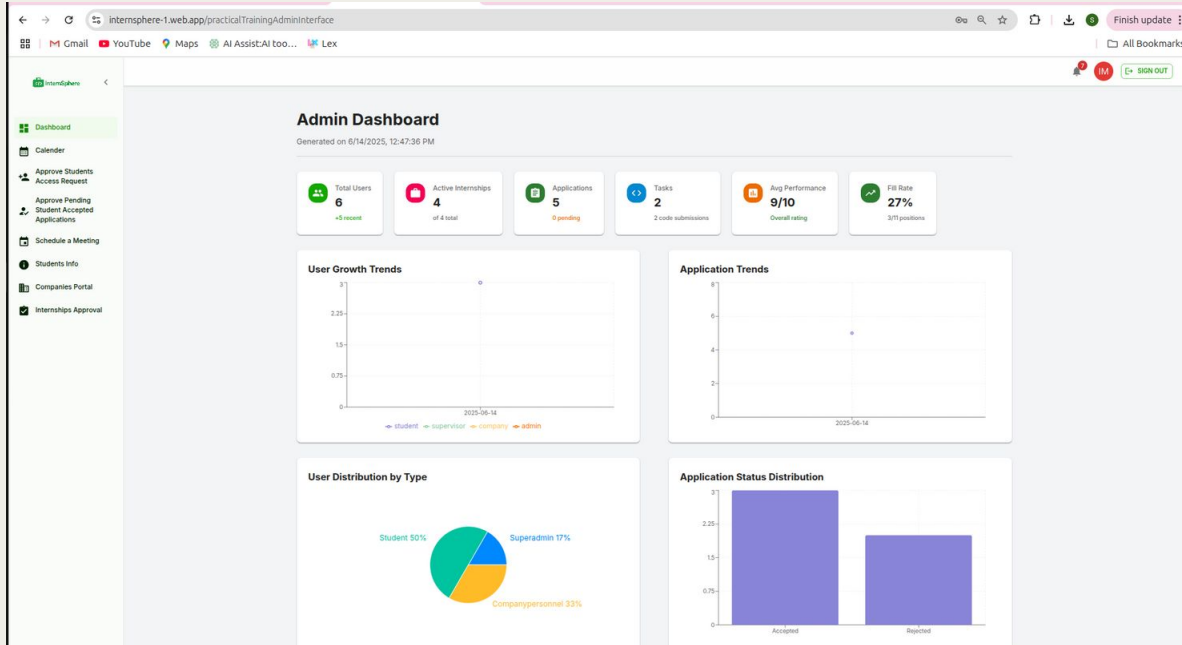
internsphere-1.web.app/practicalTrainingAdminInterface

Finish update

Gmail YouTube Maps AI Assist:AI too... Lex

All Bookmarks

InternSphere

7 IM SIGN OUT

Dashboard
Calender
Approve Students Access Request
Approve Pending Student Accepted Applications
Schedule a Meeting
Students Info
Companies Portal
Internships Approval

Admin Dashboard

Generated on 6/14/2025, 12:47:36 PM

Total Users
6
+5 recent

Active Internships
4
of 4 total

Applications
5
0 pending

Tasks
2
2 code submissions

Avg Performance
9/10
Overall rating

Fill Rate
27%
3/11 positions

User Growth Trends

3
2.25
1.5
0.75
0
2025-06-14
student supervisor company admin

Application Trends

8
6
4
2
0
2025-06-14

User Distribution by Type

Student 50%
Superadmin 17%
Companypersonnel 33%

Application Status Distribution

3
2.25
1.5
0.75
0
Accepted
Rejected